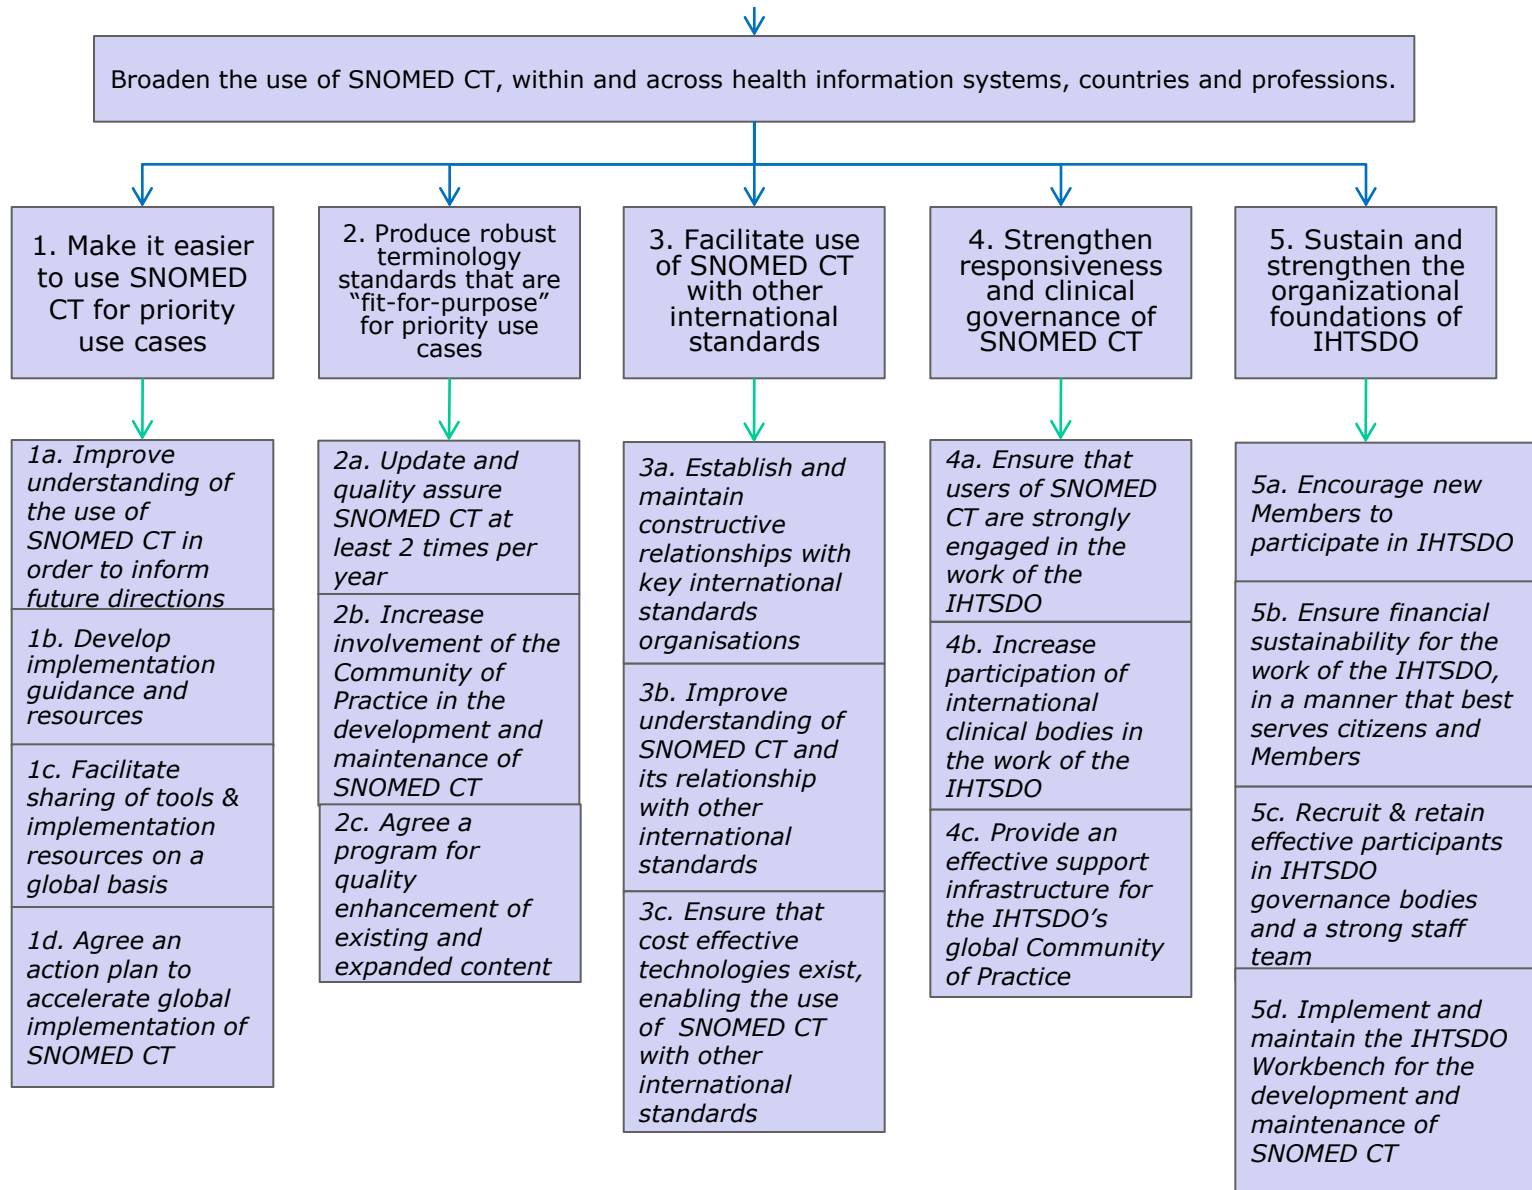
Broaden the use of SNOMED CT, within and across health information systems, countries and professions.

1. Make it easier to use SNOMED CT for priority use cases

1a. Improve understanding of the use of SNOMED CT in order to inform future directions

1b. Develop implementation guidance and resources

1c. Facilitate sharing of tools & implementation resources on a global basis

1d. Agree an action plan to accelerate global implementation of SNOMED CT

2. Produce robust terminology standards that are “fit-for-purpose” for priority use cases

2a. Update and quality assure SNOMED CT at least 2 times per year

2b. Increase involvement of the Community of Practice in the development and maintenance of SNOMED CT

2c. Agree a program for quality enhancement of existing and expanded content

3. Facilitate use of SNOMED CT with other international standards

3a. Establish and maintain constructive relationships with key international standards organisations

3b. Improve understanding of SNOMED CT and its relationship with other international standards

3c. Ensure that cost effective technologies exist, enabling the use of SNOMED CT with other international standards

4. Strengthen responsiveness and clinical governance of SNOMED CT

4a. Ensure that users of SNOMED CT are strongly engaged in the work of the IHTSDO

4b. Increase participation of international clinical bodies in the work of the IHTSDO

4c. Provide an effective support infrastructure for the IHTSDO’s global Community of Practice

5. Sustain and strengthen the organizational foundations of IHTSDO

5a. Encourage new Members to participate in IHTSDO

5b. Ensure financial sustainability for the work of the IHTSDO, in a manner that best serves citizens and Members

5c. Recruit & retain effective participants in IHTSDO governance bodies and a strong staff team

5d. Implement and maintain the IHTSDO Workbench for the development and maintenance of SNOMED CT